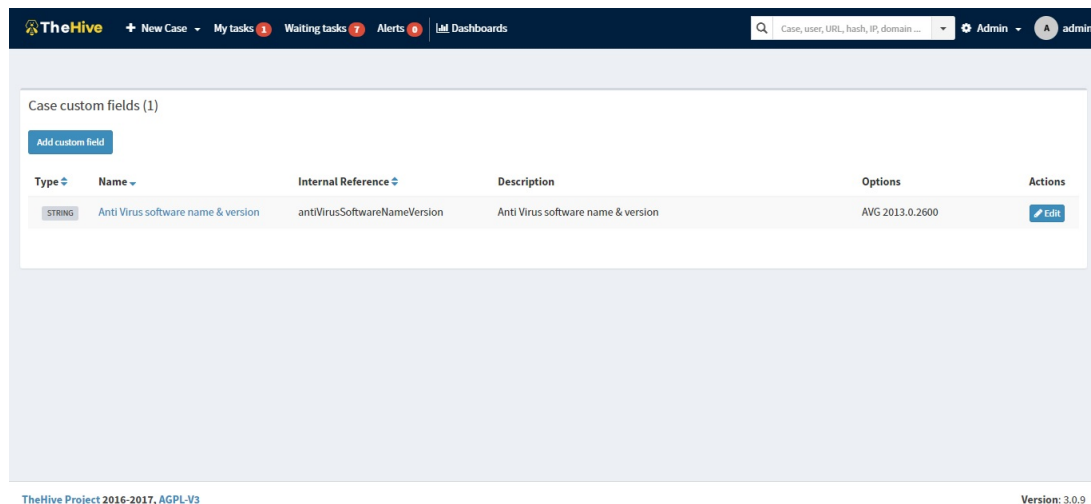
TheHive + New Case My tasks 1 Waiting tasks 7 Alerts 0 Dashboards

Case, user, URL, hash, IP, domain ... Admin A admin

Case custom fields (1)

Add custom field

| Type | Name | Internal Reference | Description | Options | Actions |
|---|---|---|---|---|---|
| STRING | Anti Virus software name & version | antiVirusSoftwareNameVersion | Anti Virus software name & version | AVG 2013.0.2600 | Edit |

TheHive Project 2016-2017, AGPL-V3

Version: 3.0.9